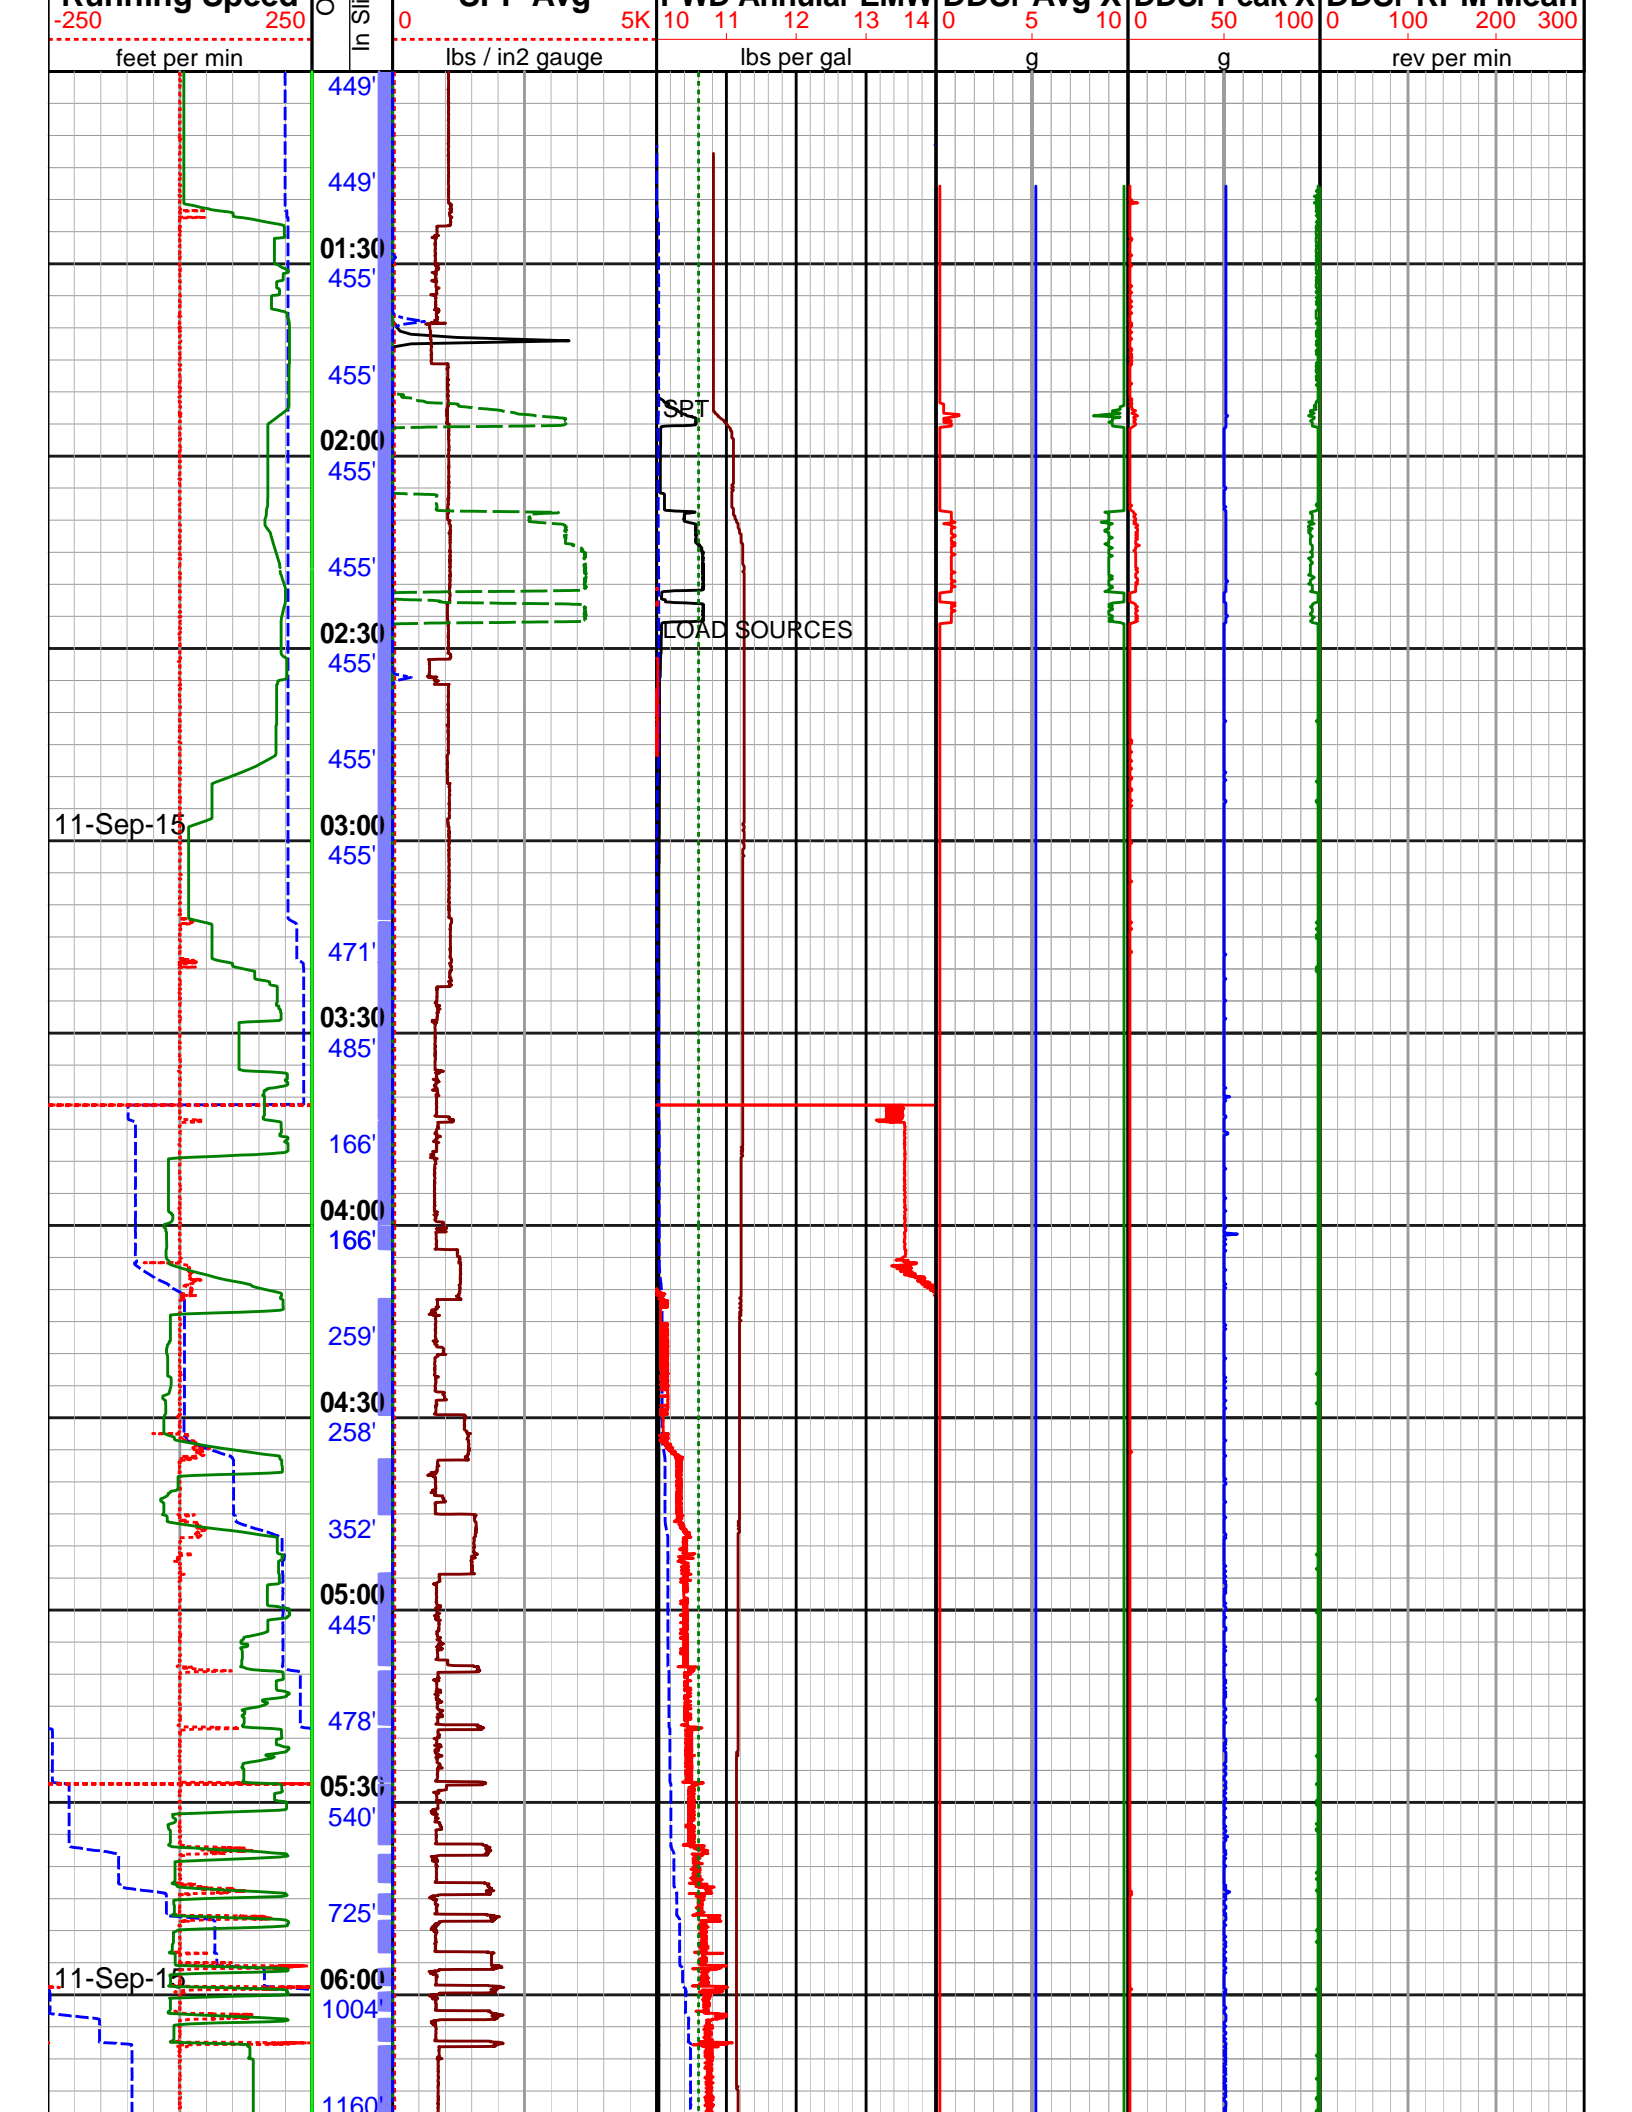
Running Speed
-250 250
feet per min
O
In Sli
SPP Avg
0 5K
lbs / in2 gauge
PWD Annular EMW
10 11 12 13 14
lbs per gal
DDSr Avg X
0 5 10
g
DDSr Peak X
0 50 100
g
DDSr RPM Mean
0 100 200 300
rev per min

449'
449'
01:30
455'
455'
02:00
455'
455'
02:30
455'
455'
11-Sep-15
03:00
455'
471'
03:30
485'
166'
04:00
166'
259'
04:30
258'
352'
05:00
445'
478'
05:30
540'
725'
11-Sep-15
06:00
1004'
1160'

SPT
LOAD SOURCES